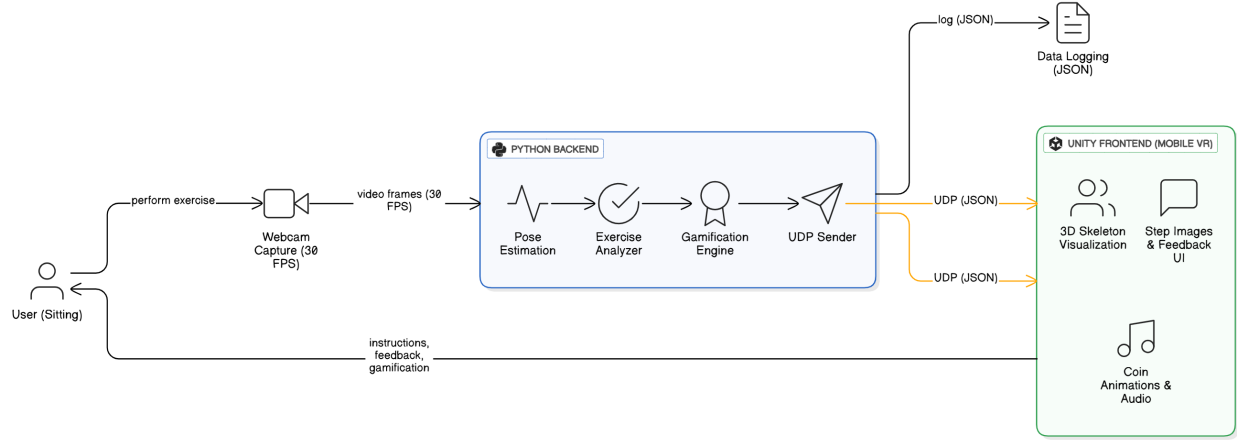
log (JSON)

Data Logging (JSON)

PYTHON BACKEND

UNITY FRONTEND (MOBILE VR)

perform exercise

video frames (30 FPS)

UDP (JSON)

UDP (JSON)

Webcam Capture (30 FPS)

Pose Estimation

Exercise Analyzer

Gamification Engine

UDP Sender

3D Skeleton Visualization

Step Images & Feedback UI

User (Sitting)

instructions, feedback, gamification

Coin Animations & Audio